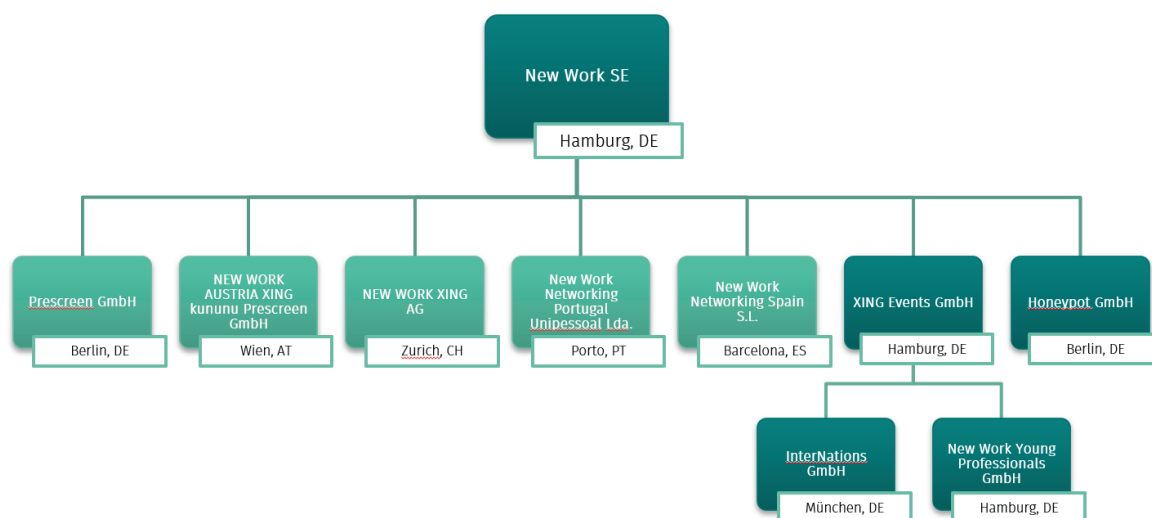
New Work SE
Hamburg, DE

Prescreen GmbH
Berlin, DE

NEW WORK AUSTRIA XING kununu Prescreen GmbH
Wien, AT

NEW WORK XING AG
Zurich, CH

New Work Networking Portugal Unipessoal Lda.
Porto, PT

New Work Networking Spain S.L.
Barcelona, ES

XING Events GmbH
Hamburg, DE

Honeypot GmbH
Berlin, DE

InterNations GmbH
München, DE

New Work Young Professionals GmbH
Hamburg, DE